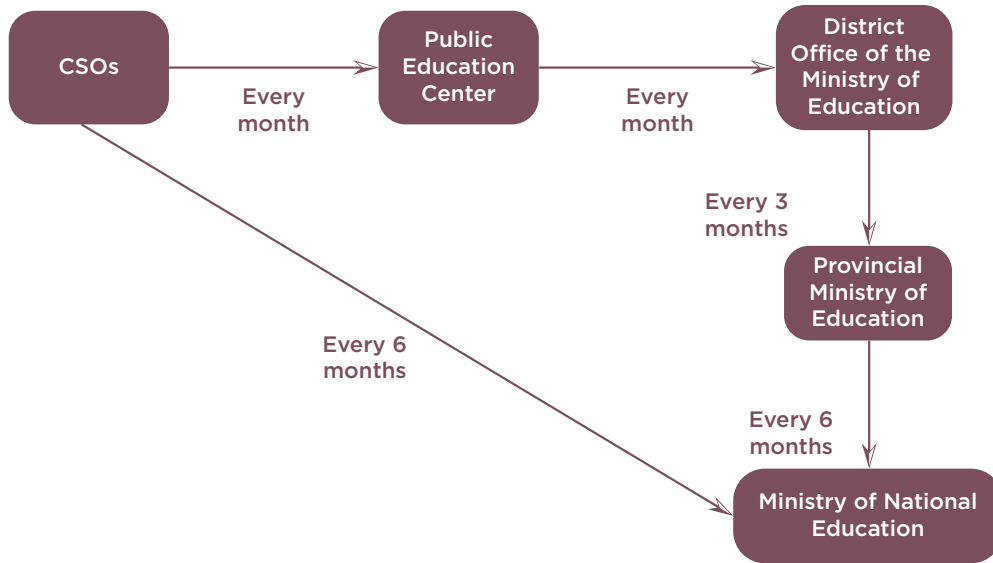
CSOs

Every month

Public Education Center

Every month

District Office of the Ministry of Education

Every 3 months

Provincial Ministry of Education

Every 6 months

Every 6 months

Ministry of National Education